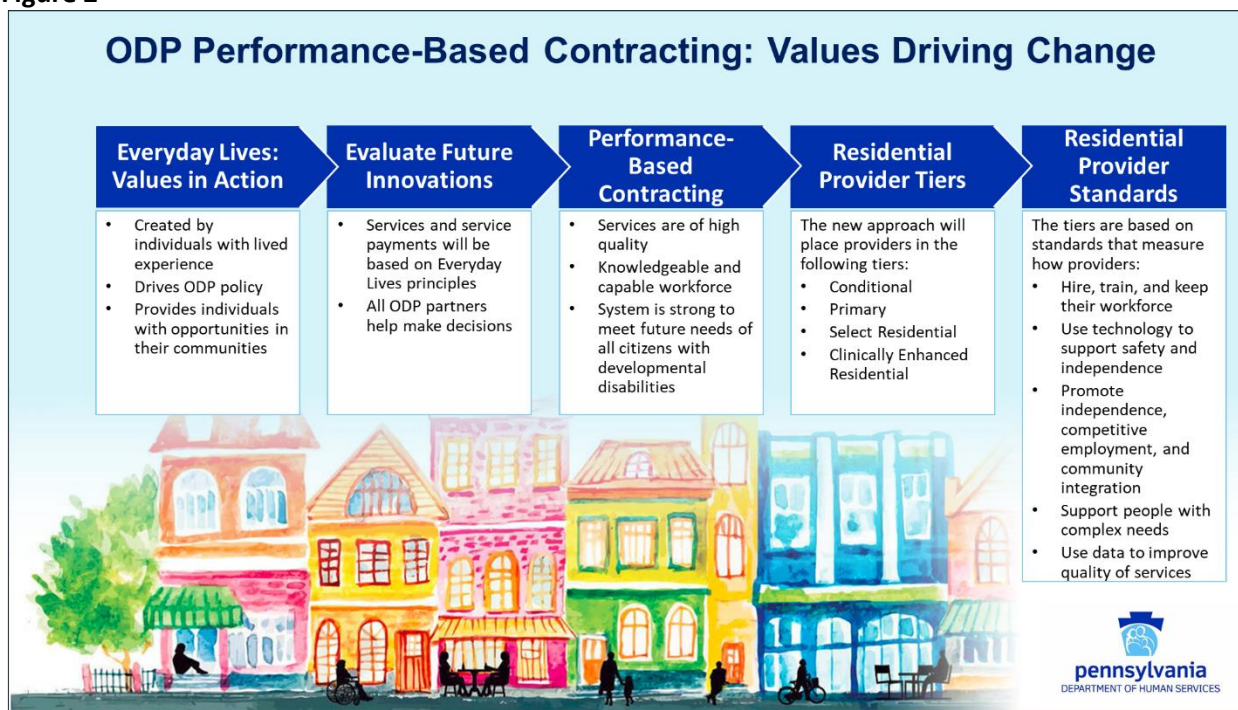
Figure 2

ODP Performance-Based Contracting: Values Driving Change

Everyday Lives: Values in Action

- Created by individuals with lived experience
- Drives ODP policy
- Provides individuals with opportunities in their communities

Evaluate Future Innovations

- Services and service payments will be based on Everyday Lives principles
- All ODP partners help make decisions

Performance-Based Contracting

- Services are of high quality
- Knowledgeable and capable workforce
- System is strong to meet future needs of all citizens with developmental disabilities

Residential Provider Tiers

The new approach will place providers in the following tiers:

- Conditional
- Primary
- Select Residential
- Clinically Enhanced Residential

Residential Provider Standards

The tiers are based on standards that measure how providers:

- Hire, train, and keep their workforce
- Use technology to support safety and independence
- Promote independence, competitive employment, and community integration
- Support people with complex needs
- Use data to improve quality of services

pennsylvania
DEPARTMENT OF HUMAN SERVICES